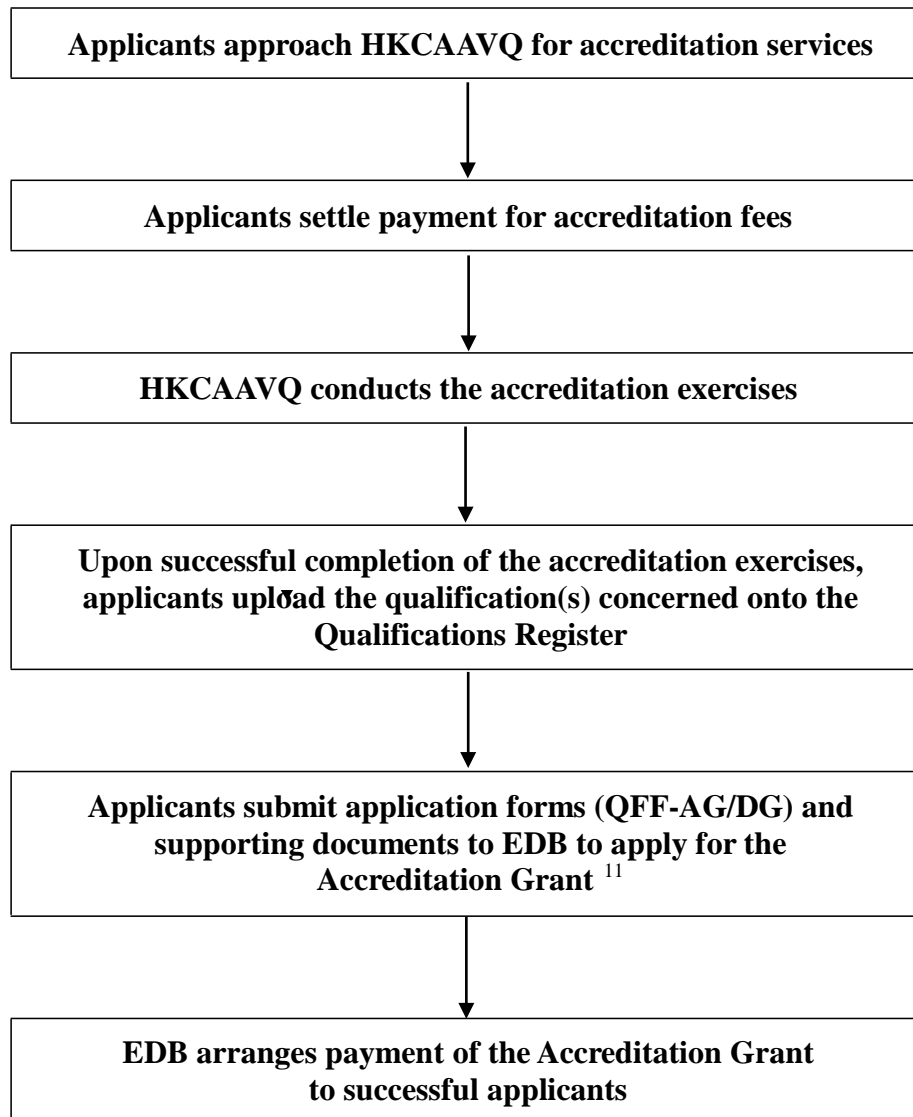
Applicants approach HKCAAVQ for accreditation services

Applicants settle payment for accreditation fees

HKCAAVQ conducts the accreditation exercises

Upon successful completion of the accreditation exercises, applicants upload the qualification(s) concerned onto the Qualifications Register

Applicants submit application forms (QFF-AG/DG) and supporting documents to EDB to apply for the Accreditation Grant $^{11}$

EDB arranges payment of the Accreditation Grant to successful applicants